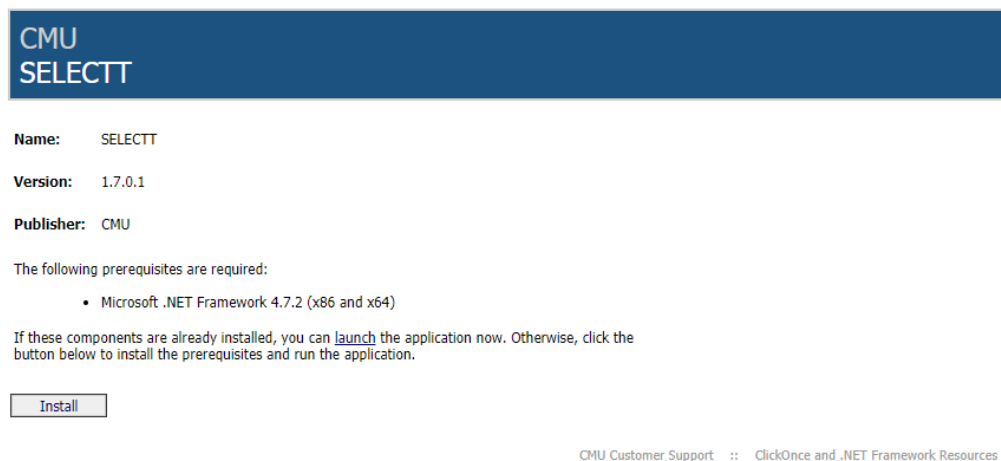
CMU
SELECTT

Name: SELECTT

Version: 1.7.0.1

Publisher: CMU

The following prerequisites are required:

- Microsoft .NET Framework 4.7.2 (x86 and x64)

If these components are already installed, you can launch the application now. Otherwise, click the button below to install the prerequisites and run the application.

Install

CMU Customer Support :: ClickOnce and .NET Framework Resources